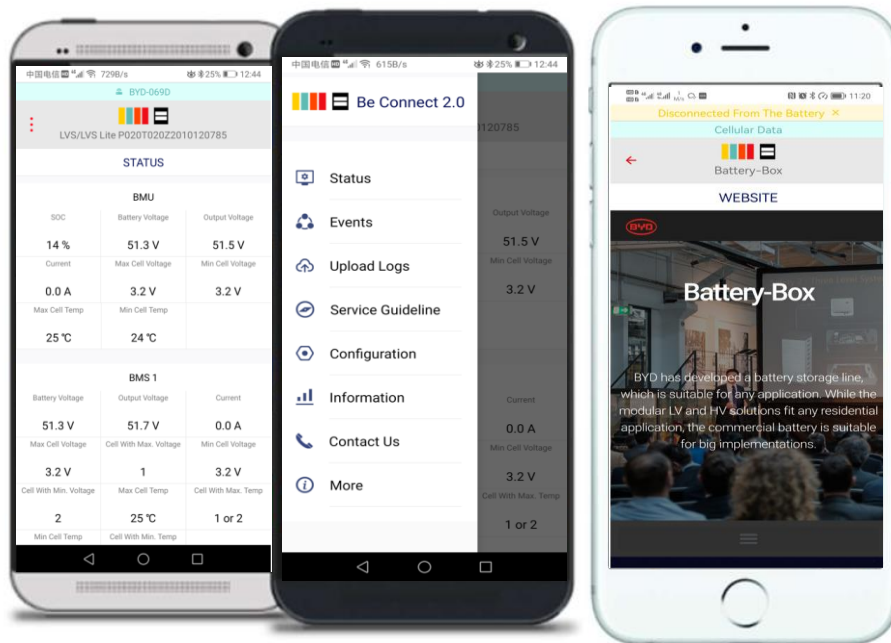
中国电信 729B/s 25% 12:44
BYD-069D
LVS/LVS Lite P020T020Z2010120785
STATUS
BMU

| SOC | Battery Voltage | Output Voltage |
|---|---|---|
| 14 % | 51.3 V | 51.5 V |
| Current | Max Cell Voltage | Min Cell Voltage |
| 0.0 A | 3.2 V | 3.2 V |
| Max Cell Temp | Min Cell Temp | |
| 25 ℃ | 24 ℃ | |

BMS 1

| Battery Voltage | Output Voltage | Current |
|---|---|---|
| 51.3 V | 51.7 V | 0.0 A |
| Max Cell Voltage | Cell With Max. Voltage | Min Cell Voltage |
| 3.2 V | 1 | 3.2 V |
| Cell With Min. Voltage | Max Cell Temp | Cell With Max. Temp |
| 2 | 25 ℃ | 1 or 2 |
| Min Cell Temp | Cell With Min. Temp | |

中国电信 615B/s 25% 12:44
Be Connect 2.0
Status
Events
Upload Logs
Service Guideline
Configuration
Information
Contact Us
More
0120785
Output Voltage
51.5 V
Min Cell Voltage
3.2 V
Current
0.0 A
Min Cell Voltage
3.2 V
Cell With Max. Temp
1 or 2

11:20
Disconnected From The Battery ×
Cellular Data
Battery-Box
WEBSITE
BYD
Battery-Box
BYD has developed a battery storage line, which is suitable for any application. While the modular LV and HV solutions fit any residential application, the commercial battery is suitable for big implementations.